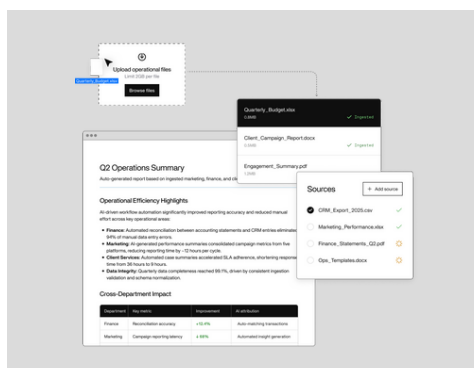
Upload operational files
Limit 5GB per file
Browse files
Quarterly_Budget.xlsx

Quarterly_Budget.xlsx
2.8MB
✓ Ingested

Client_Campaign_Report.docx
1.2MB
✓ Ingested

Engagement_Summary.pdf
1.8MB

Q2 Operations Summary

Auto-generated report based on ingested marketing, finance, and cli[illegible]

Operational Efficiency Highlights

AI-driven workflow automation significantly improved reporting accuracy and reduced manual effort across key operational areas:

• Finance: Automated reconciliation between accounting statements and CRM entries eliminated 94% of manual data entry errors.
• Marketing: AI-generated performance summaries consolidated campaign metrics from five platforms, reducing reporting time by ~12 hours per cycle.
• Client Services: Automated case summaries accelerated SLA adherence, shortening response time from 36 hours to 9 hours.
• Data Integrity: Quarterly data completeness reached 99.1%, driven by consistent ingestion validation and schema normalization.

Cross-Department Impact

| Department | Key metric | Improvement | AI attribution |
|---|---|---|---|
| Finance | Reconciliation accuracy | +19.4% | Auto matching transactions |
| Marketing | Campaign reporting latency | +88% | Automated insight generation |

Sources
+ Add source
CRM_Export_2025.csv
Marketing_Performance.xlsx
Finance_Statements_Q2.pdf
Ops_Templates.docx